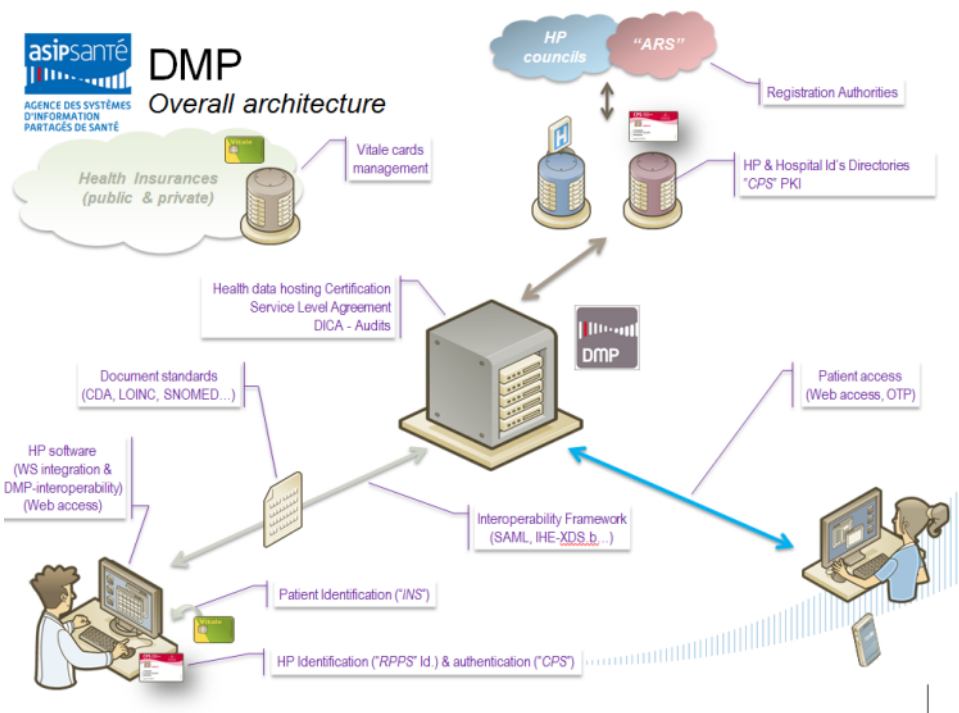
asipsanté
AGENCE DES SYSTÈMES D'INFORMATION PARTAGÉS DE SANTÉ

DMP
Overall architecture

HP councils
"ARS"

Registration Authorities

Vitale cards management

Health Insurances (public & private)

Vitale

H

CPS

HP & Hospital Id's Directories "CPS" PKI

Health data hosting Certification
Service Level Agreement
DICA - Audits

DMP

Document standards
(CDA, LOINC, SNOMED…)

Patient access
(Web access, OTP)

HP software
(WS integration & DMP-interoperability)
(Web access)

Interoperability Framework
(SAML, IHE-XDS.b,…)

Patient Identification ("INS")

HP Identification ("RPPS" Id.) & authentication ("CPS")